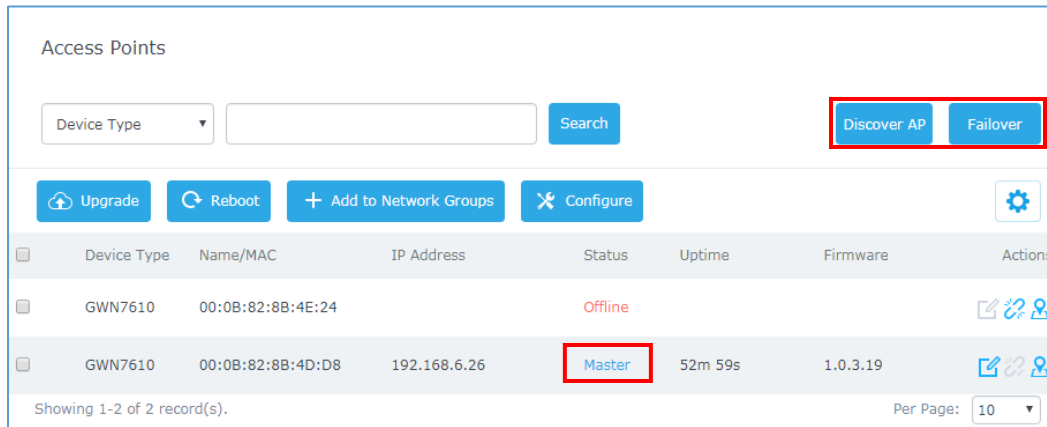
Access Points

Device Type

Search

Discover AP

Failover

Upgrade

Reboot

Add to Network Groups

Configure

| | Device Type | Name/MAC | IP Address | Status | Uptime | Firmware | Actions |
|---|---|---|---|---|---|---|---|
| | GWN7610 | 00:0B:82:8B:4E:24 | | Offline | | | |
| | GWN7610 | 00:0B:82:8B:4D:D8 | 192.168.6.26 | Master | 52m 59s | 1.0.3.19 | |

Showing 1-2 of 2 record(s).

Per Page: 10